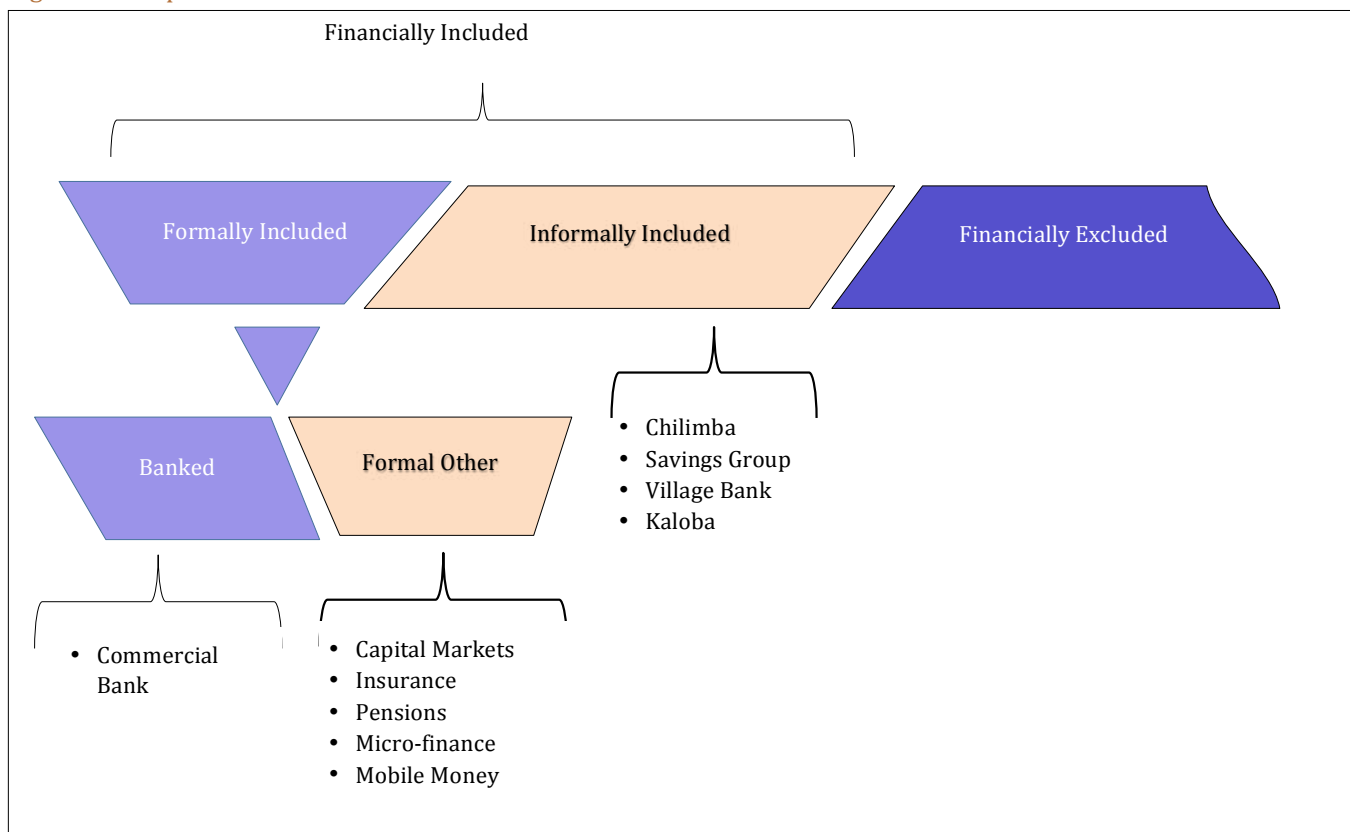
Financially Included

Formally Included

Informally Included

Financially Excluded

Banked

Formal Other

- Chilimba
- Savings Group
- Village Bank
- Kaloba

- Commercial Bank

- Capital Markets
- Insurance
- Pensions
- Micro-finance
- Mobile Money